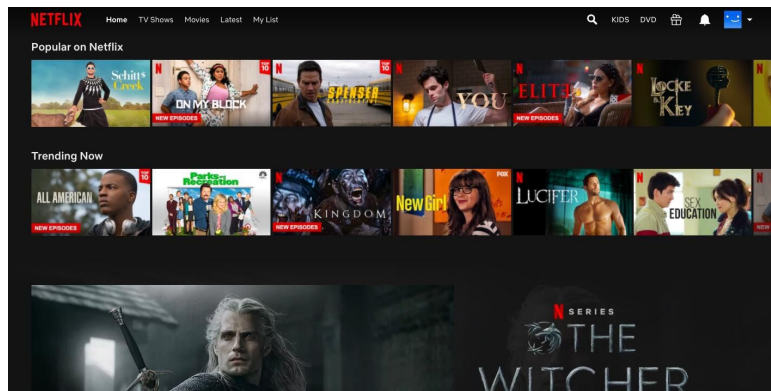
NETFLIX Home TV Shows Movies Latest My List

KIDS DVD

Popular on Netflix

Schitt's Creek

N TOP 10 ON MY BLOCK NEW EPISODES

N TOP 10 SPENSER CONFIDENTIAL

N YOU

N ELITE NEW EPISODES

N LOCKE & KEY

Trending Now

N TOP 10 ALL AMERICAN NEW EPISODES

Parks and Recreation

N KINGDOM NEW EPISODES

FOX New Girl

N LUCIFER

N TOP 10 SEX EDUCATION

N SERIES THE WITCHER